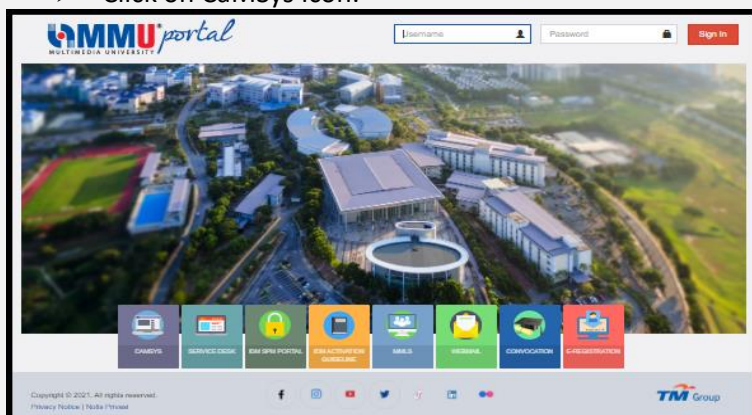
Click on CaMSys icon.

MMU portal
MULTIMEDIA UNIVERSITY

Username
Password
Sign In

CAMSYS
SERVICE DESK
IDM SPM PORTAL
IDM ACTIVATION GUIDELINE
MMLS
WEBMAIL
CONVOCATION
E-REGISTRATION

Copyright © 2021. All rights reserved.
Privacy Notice | Notis Privasi

TM Group